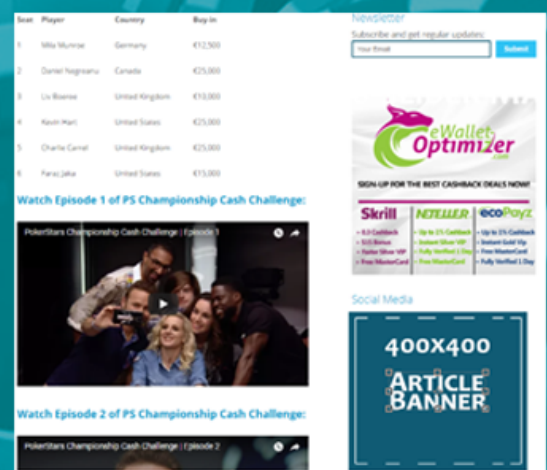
| Seat | Player | Country | Buy-in |
|---|---|---|---|
| 1 | Milo Mynroe | Germany | €12,500 |
| 2 | Daniel Negreanu | Canada | €25,000 |
| 3 | Liv Boeree | United Kingdom | €10,000 |
| 4 | Kevin Hart | United States | €25,000 |
| 5 | Charlie Carrel | United Kingdom | €25,000 |
| 6 | Faraz Jaka | United States | €15,000 |

Watch Episode 1 of PS Championship Cash Challenge:

PokerStars Championship Cash Challenge | Episode 1

Watch Episode 2 of PS Championship Cash Challenge:

PokerStars Championship Cash Challenge | Episode 2

Newsletter

Subscribe and get regular updates:

Your Email

Submit

eWallet Optimizer .com

SIGN-UP FOR THE BEST CASHBACK DEALS NOW!

Skrill
- 0.5 Cashback
- $15 Bonus
- Faster Silver VIP
- Free MasterCard

NETELLER
- Up to 2% Cashback
- Instant Silver VIP
- Fully Verified 1 Day
- Free MasterCard

ecoPayz
- Up to 2% Cashback
- Instant Gold Vip
- Free MasterCard
- Fully Verified 1 Day

Social Media

400X400
ARTICLE
BANNER